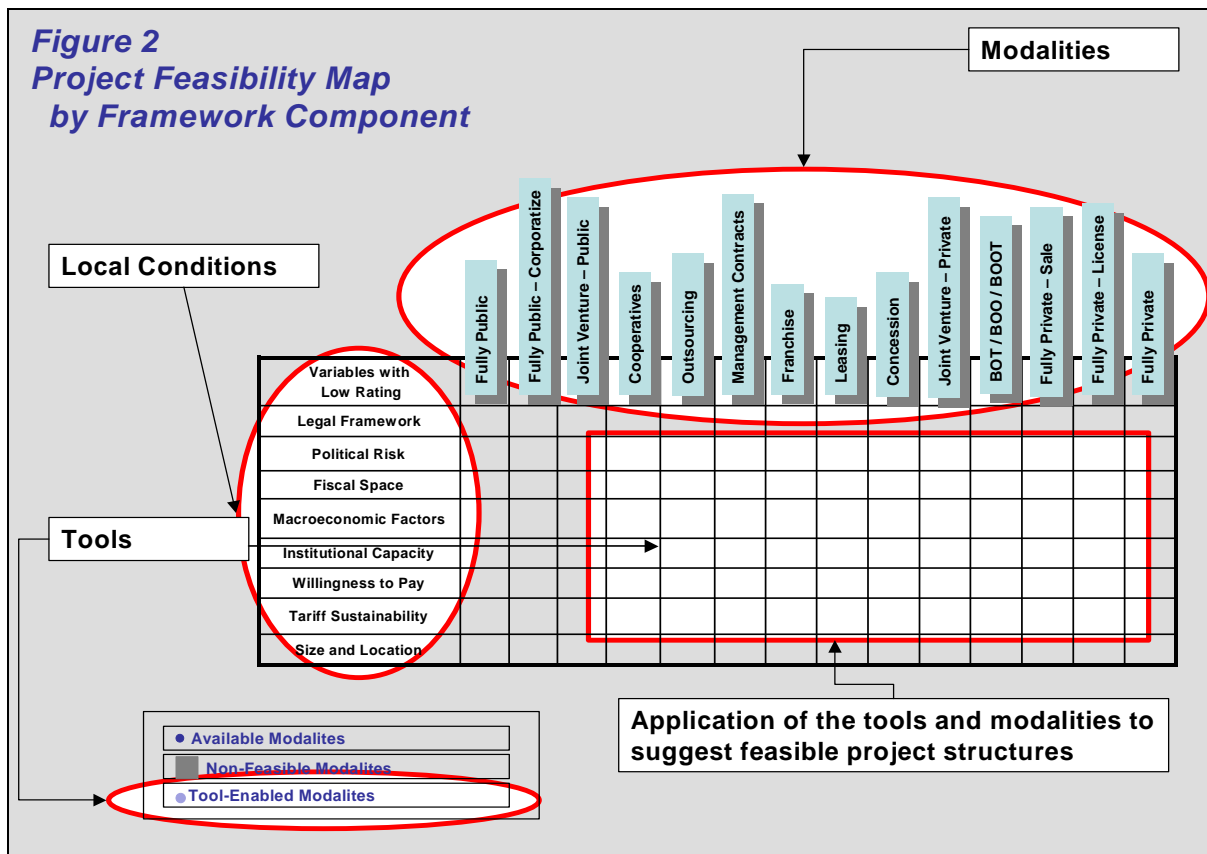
Figure 2
Project Feasibility Map
by Framework Component

Modalities

Local Conditions

Fully Public
Fully Public – Corporatize
Joint Venture – Public
Cooperatives
Outsourcing
Management Contracts
Franchise
Leasing
Concession
Joint Venture – Private
BOT / BOO / BOOT
Fully Private – Sale
Fully Private – License
Fully Private

| Variables with Low Rating | | | | | | | | | | | | | | |
|---|---|---|---|---|---|---|---|---|---|---|---|---|---|---|
| Legal Framework | | | | | | | | | | | | | | |
| Political Risk | | | | | | | | | | | | | | |
| Fiscal Space | | | | | | | | | | | | | | |
| Macroeconomic Factors | | | | | | | | | | | | | | |
| Institutional Capacity | | | | | | | | | | | | | | |
| Willingness to Pay | | | | | | | | | | | | | | |
| Tariff Sustainability | | | | | | | | | | | | | | |
| Size and Location | | | | | | | | | | | | | | |

Tools

Available Modalites
Non-Feasible Modalites
Tool-Enabled Modalites

Application of the tools and modalities to suggest feasible project structures